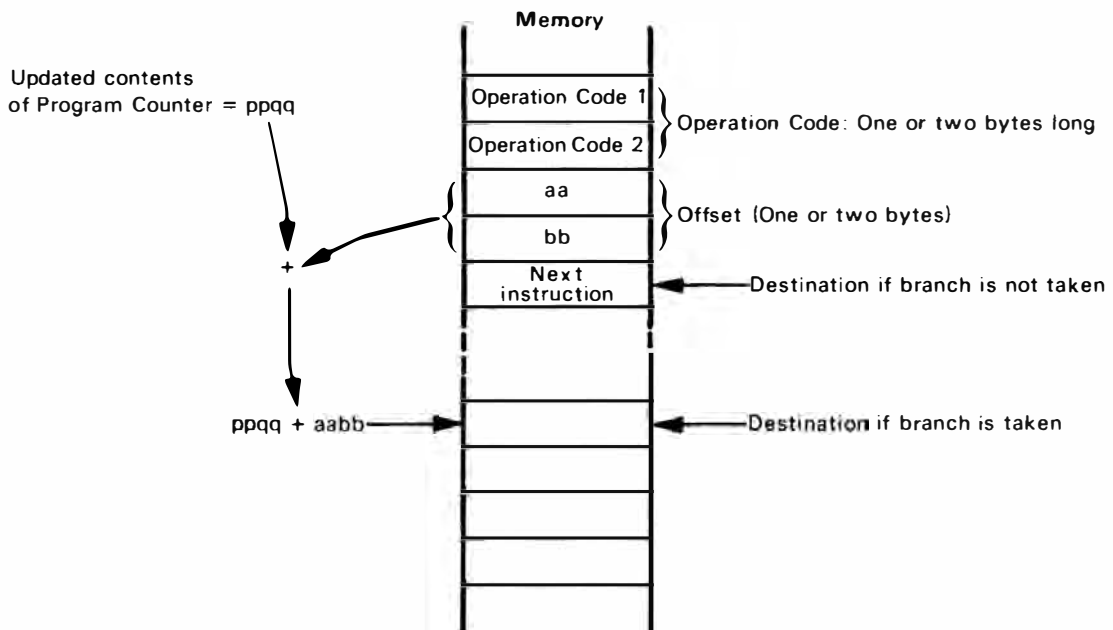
Memory

Updated contents of Program Counter = ppqq

Operation Code 1

Operation Code 2

Operation Code: One or two bytes long

aa

bb

Offset (One or two bytes)

+

Next instruction

Destination if branch is not taken

ppqq + aabb

Destination if branch is taken